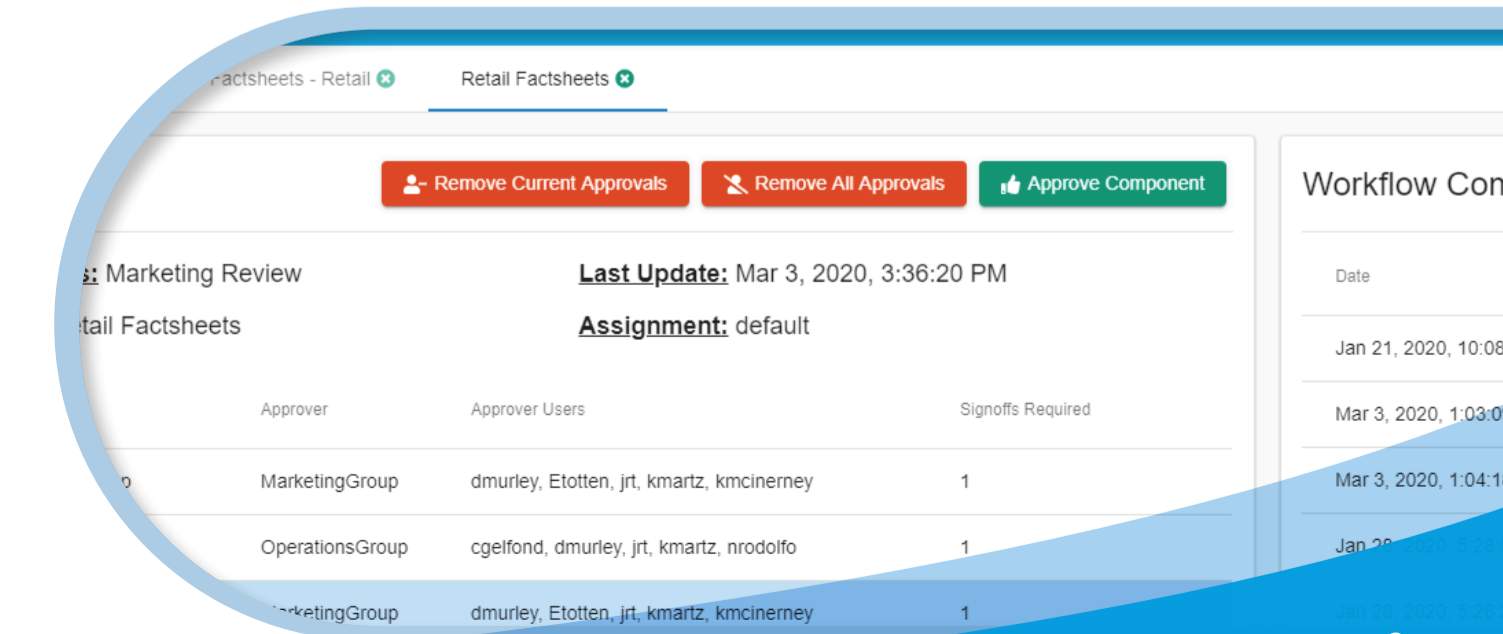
actsheets - Retail

Retail Factsheets

Remove Current Approvals

Remove All Approvals

Approve Component

Workflow Con

s: Marketing Review

Last Update: Mar 3, 2020, 3:36:20 PM

tail Factsheets

Assignment: default

| | Approver | Approver Users | Signoffs Required |
|---|---|---|---|
| p | MarketingGroup | dmurley, Etotten, jrt, kmartz, kmcinerney | 1 |
| | OperationsGroup | cgelfond, dmurley, jrt, kmartz, nrodolfo | 1 |
| | rketingGroup | dmurley, Etotten, jrt, kmartz, kmcinerney | 1 |

Date

Jan 21, 2020, 10:08

Mar 3, 2020, 1:03:0

Mar 3, 2020, 1:04:1

Jan 28, 2020, 5:28

Jan 28, 2020, 5:28